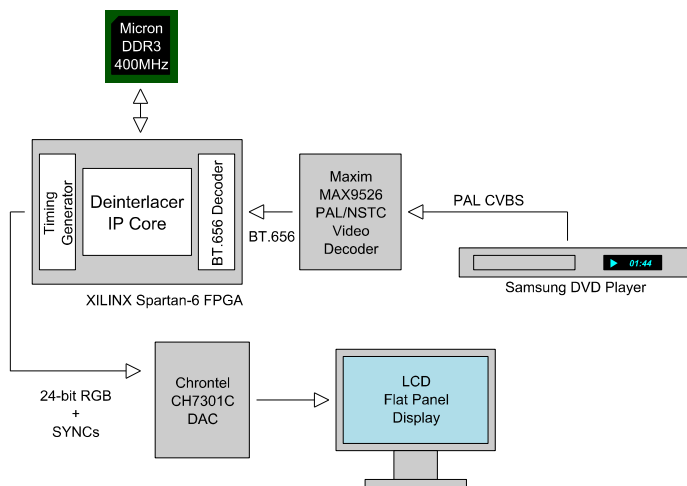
Micron
DDR3
400MHz

Timing Generator

Deinterlacer
IP Core

BT.656 Decoder

XILINX Spartan-6 FPGA

BT.656

Maxim
MAX9526
PAL/NSTC
Video
Decoder

PAL CVBS

01:44

Samsung DVD Player

24-bit RGB
+
SYNCs

Chrontel
CH7301C
DAC

LCD
Flat Panel
Display